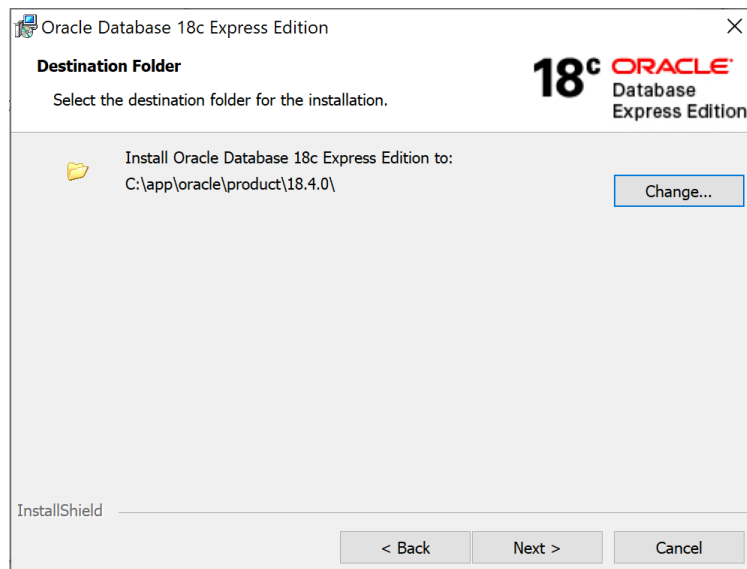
Oracle Database 18c Express Edition

×

Destination Folder

Select the destination folder for the installation.

18c ORACLE Database Express Edition

Install Oracle Database 18c Express Edition to:
C:\app\oracle\product\18.4.0\

Change...

InstallShield

< Back

Next >

Cancel